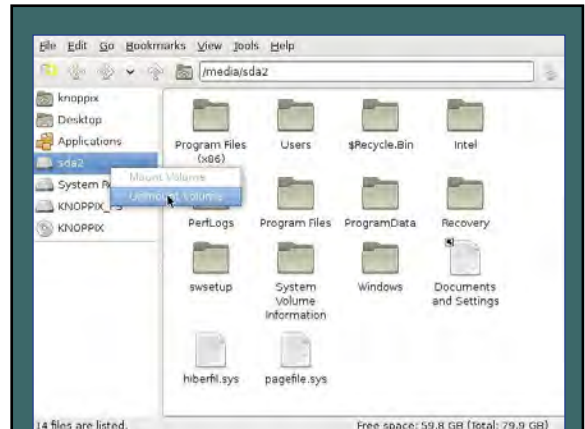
File Edit Go Bookmarks View Tools Help

/media/sda2

knoppix
Desktop
Applications
sda2
System Re
KNOPPIX_
KNOPPIX

Mount Volume
Unmount Volume

Program Files (x86)
Users
$Recycle.Bin
Intel
PerfLogs
Program Files
ProgramData
Recovery
swsetup
System Volume Information
Windows
Documents and Settings
hiberfil.sys
pagefile.sys

14 files are listed.
Free space: 59.8 GB (Total: 79.9 GB)